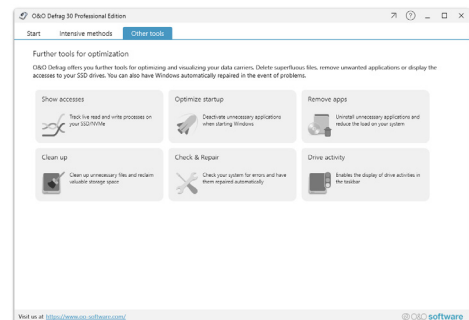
O&O Defrag 30 Professional Edition

Start | Intensive methods | Other tools

Further tools for optimization

O&O Defrag offers you further tools for optimizing and visualizing your data carriers. Delete superfluous files, remove unwanted applications or display the accesses to your SSD drives. You can also have Windows automatically repaired in the event of problems.

Show accesses
Track live read and write processes on your SSD/NVMe

Optimize startup
Deactivate unnecessary applications when starting Windows

Remove apps
Uninstall unnecessary applications and reduce the load on your system

Clean up
Clean up unnecessary files and reclaim valuable storage space

Check & Repair
Check your system for errors and have them repaired automatically

Drive activity
Enables the display of drive activities in the taskbar

Visit us at: https://www.oo-software.com/

O&O software